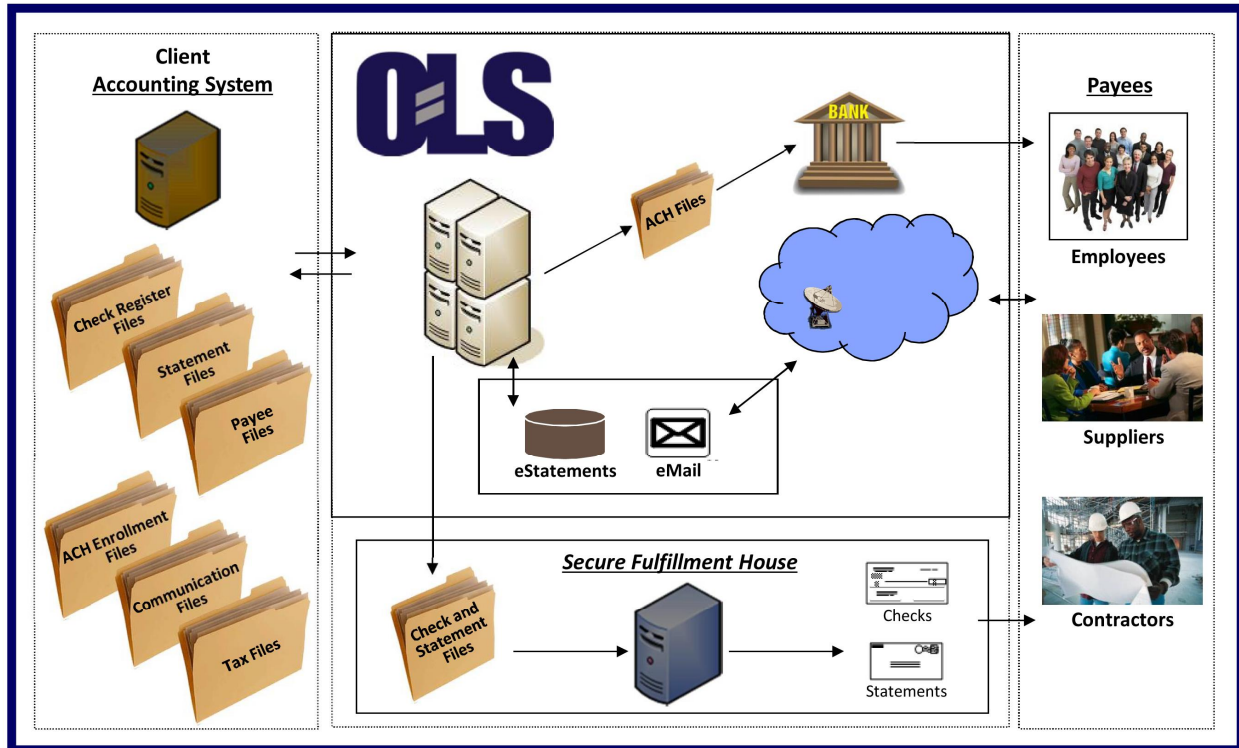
Client
Accounting System

Check Register Files

Statement Files

Payee Files

ACH Enrollment Files

Communication Files

Tax Files

OLS

BANK

ACH Files

eStatements

eMail

Secure Fulfillment House

Check and Statement Files

Checks

Statements

Payees

Employees

Suppliers

Contractors